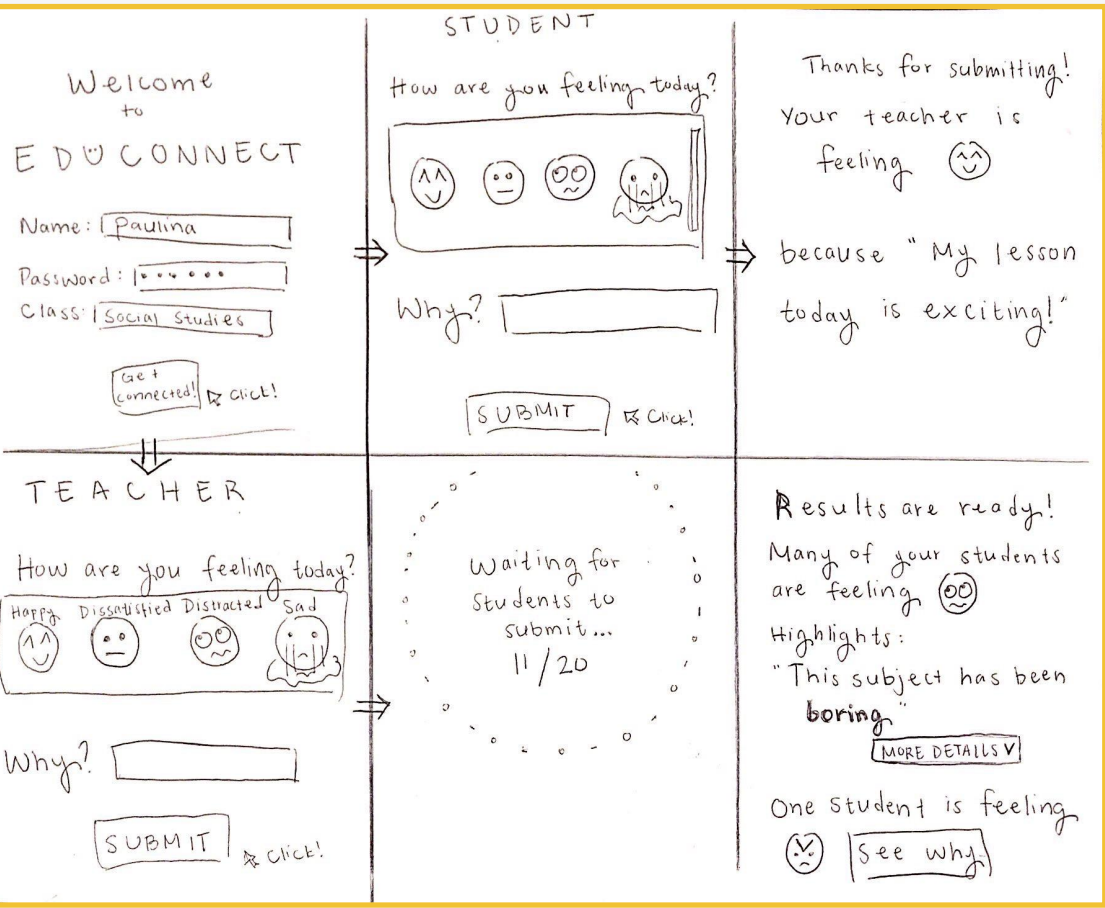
Welcome to EDUCONNECT

Name: Paulina

Password: ••••••

Class: Social Studies

Get connected! Click!

STUDENT

How are you feeling today?

Why?

SUBMIT Click!

Thanks for submitting! Your teacher is feeling

because "My lesson today is exciting!"

TEACHER

How are you feeling today?

Happy Dissatisfied Distracted Sad

Why?

SUBMIT Click!

Waiting for Students to submit... 11/20

Results are ready!

Many of your students are feeling

Highlights:

"This subject has been boring"

MORE DETAILS

One student is feeling See why